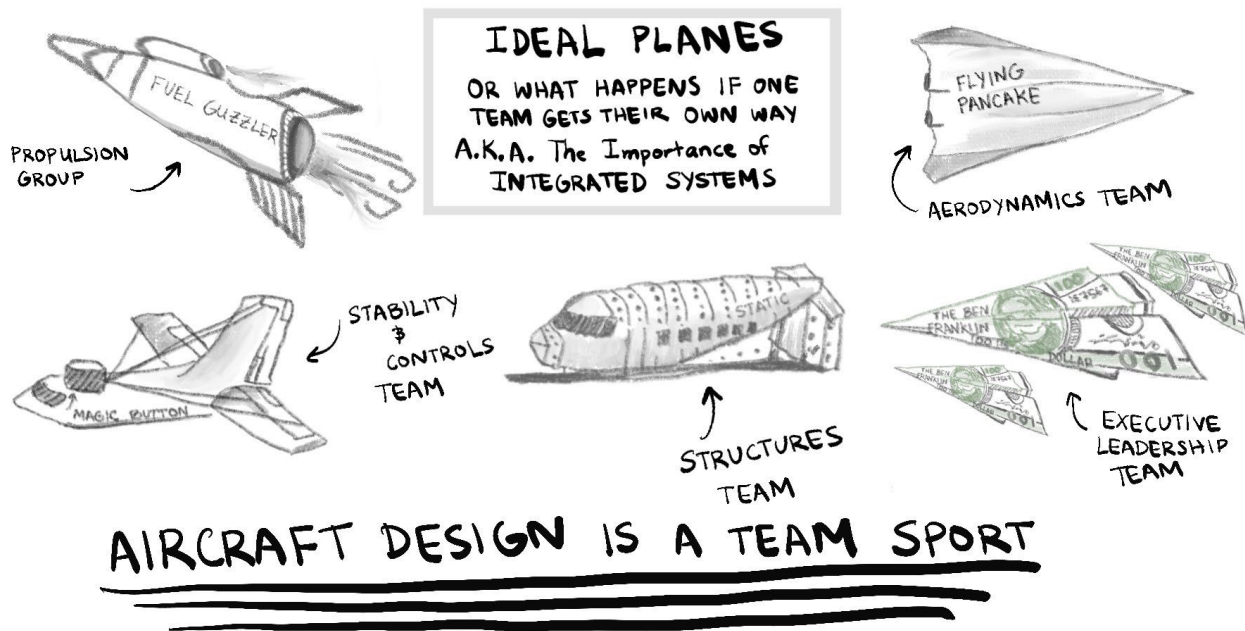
IDEAL PLANES
OR WHAT HAPPENS IF ONE TEAM GETS THEIR OWN WAY
A.K.A. The Importance of INTEGRATED SYSTEMS

FUEL GUZZLER

PROPULSION GROUP

FLYING PANCAKE

AERODYNAMICS TEAM

STABILITY $ CONTROLS TEAM

MAGIC BUTTON

STATIC

STRUCTURES TEAM

THE BEN FRANKLIN 100 DOLLAR 100

THE BEN FRANKLIN 100

THE BEN FRANKLIN 100

EXECUTIVE LEADERSHIP TEAM

AIRCRAFT DESIGN IS A TEAM SPORT